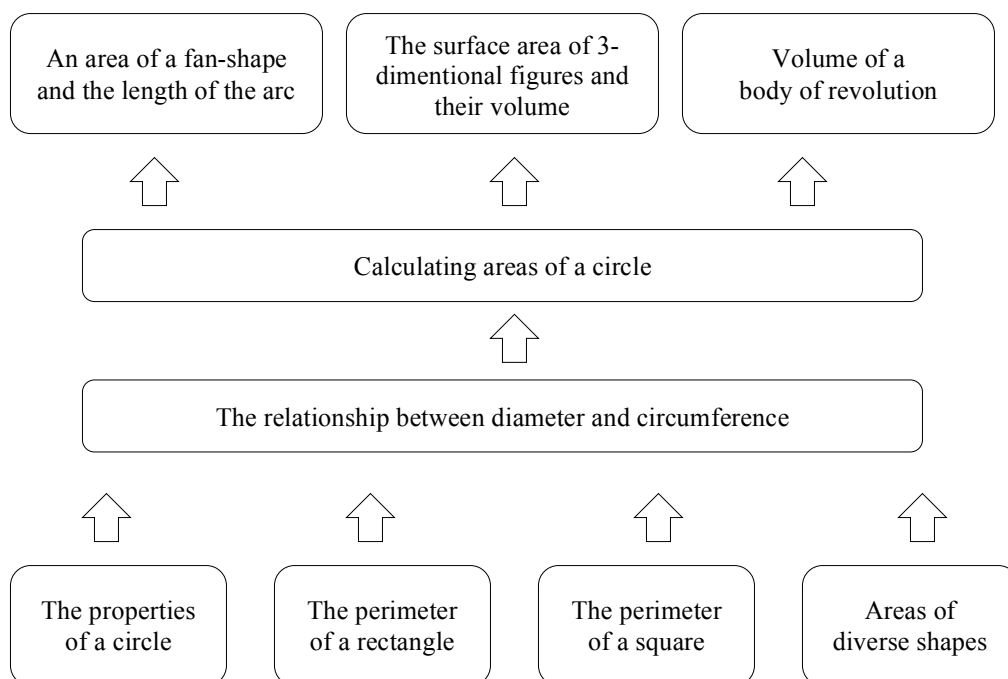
An area of a fan-shape and the length of the arc

The surface area of 3-dimentional figures and their volume

Volume of a body of revolution

Calculating areas of a circle

The relationship between diameter and circumference

The properties of a circle

The perimeter of a rectangle

The perimeter of a square

Areas of diverse shapes